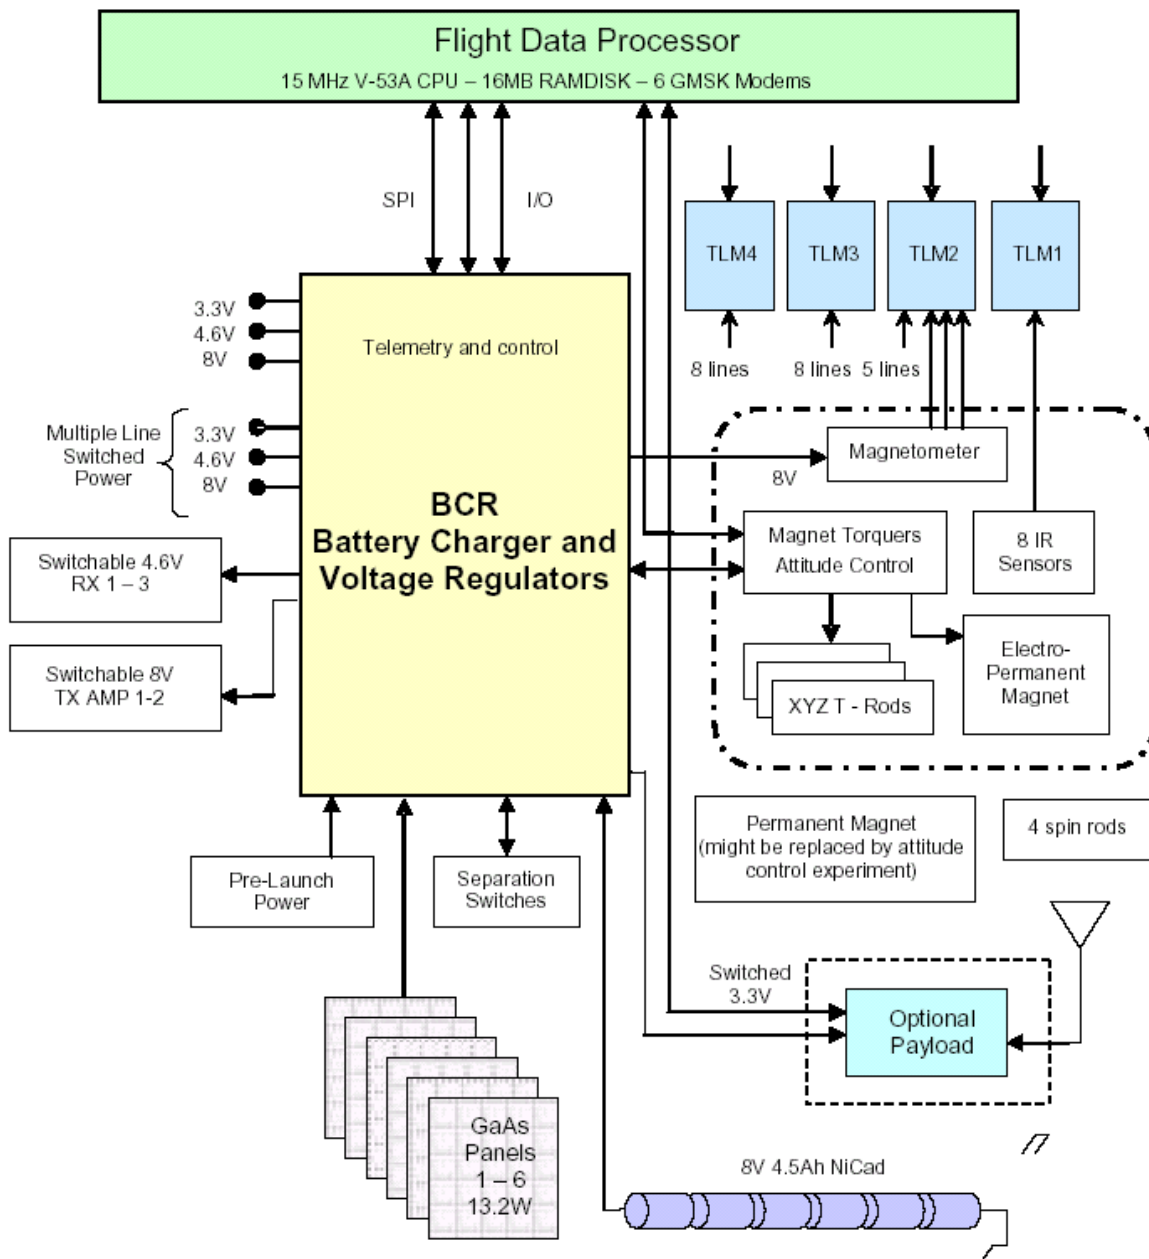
Flight Data Processor
15 MHz V-53A CPU – 16MB RAMDISK – 6 GMSK Modems

SPI

I/O

TLM4

TLM3

TLM2

TLM1

8 lines

8 lines

5 lines

3.3V
4.6V
8V

Telemetry and control

Multiple Line Switched Power

3.3V
4.6V
8V

Magnetometer

8V

BCR
Battery Charger and Voltage Regulators

Magnet Torquers
Attitude Control

8 IR Sensors

Switchable 4.6V
RX 1 – 3

Switchable 8V
TX AMP 1-2

Electro-Permanent Magnet

XYZ T - Rods

Permanent Magnet
(might be replaced by attitude control experiment)

4 spin rods

Pre-Launch Power

Separation Switches

Switched
3.3V

Optional Payload

GaAs Panels
1 – 6
13.2W

8V 4.5Ah NiCad